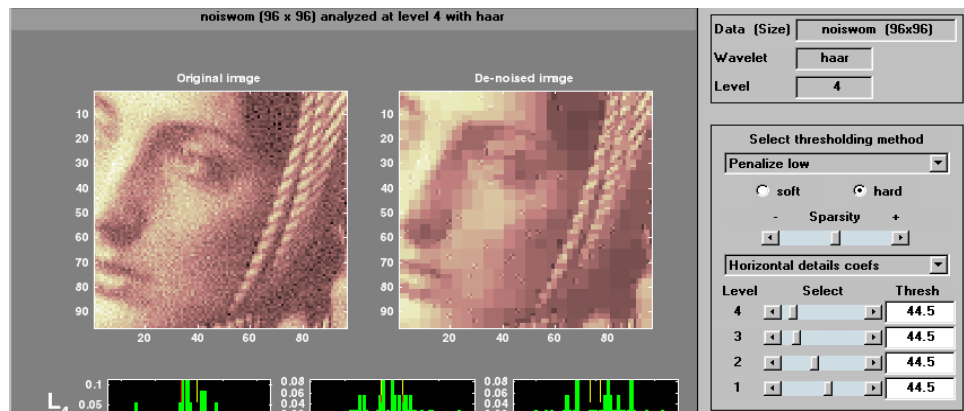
noiswom (96 x 96) analyzed at level 4 with haar

Original image

10
20
30
40
50
60
70
80
90
20 40 60 80

De-noised image

10
20
30
40
50
60
70
80
90
20 40 60 80

$L_4$ 0.1 0.05

0.08 0.06 0.04

0.08 0.06 0.04

Data (Size) noiswom (96x96)
Wavelet haar
Level 4

Select thresholding method
Penalize low
soft hard
- Sparsity +
Horizontal details coefs

| Level | Select | Thresh |
|---|---|---|
| 4 | | 44.5 |
| 3 | | 44.5 |
| 2 | | 44.5 |
| 1 | | 44.5 |